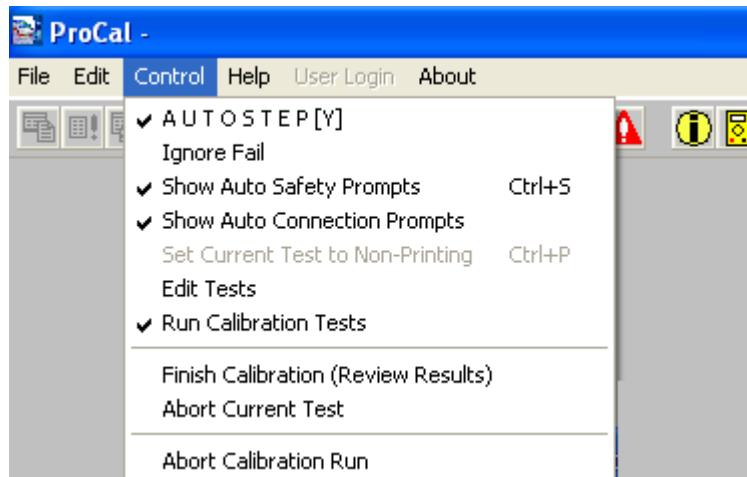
ProCal -

File Edit Control Help User Login About

✔ A U T O S T E P [Y]
Ignore Fail
✔ Show Auto Safety Prompts Ctrl+S
✔ Show Auto Connection Prompts
Set Current Test to Non-Printing Ctrl+P
Edit Tests
✔ Run Calibration Tests

Finish Calibration (Review Results)
Abort Current Test

Abort Calibration Run